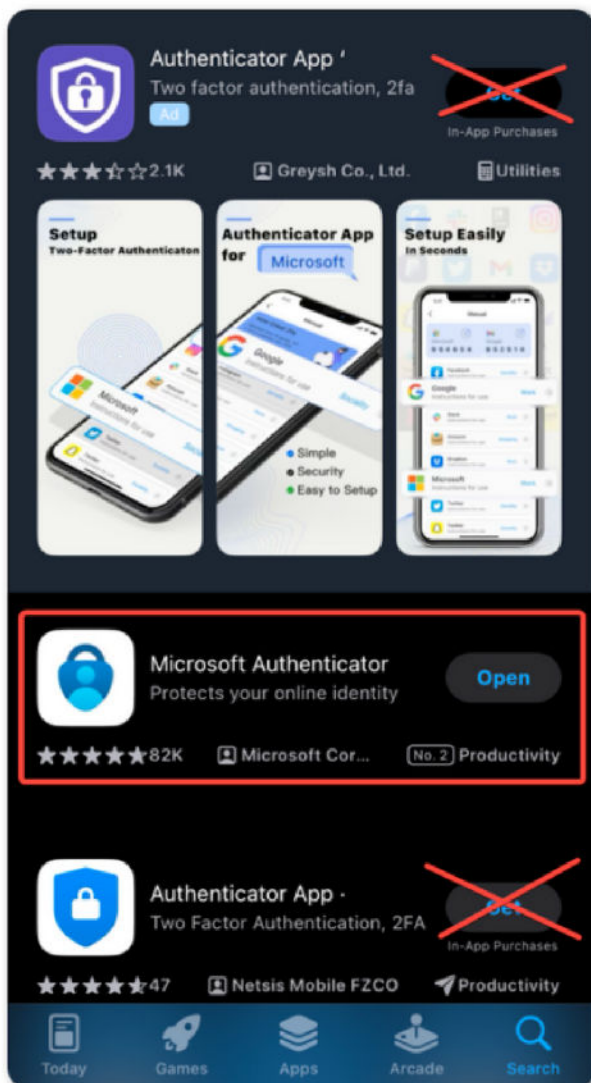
Authenticator App ‘
Two factor authentication, 2fa
Ad
Get
In-App Purchases
2.1K
Greysh Co., Ltd.
Utilities

Setup
Two-Factor Authenticaton
Microsoft

Authenticator App for
Microsoft
Google
Simple
Security
Easy to Setup

Setup Easily
In Seconds
Google
Microsoft

Microsoft Authenticator
Protects your online identity
Open
82K
Microsoft Cor...
No. 2 Productivity

Authenticator App ·
Two Factor Authentication, 2FA
Get
In-App Purchases
47
Netsis Mobile FZCO
Productivity

Today
Games
Apps
Arcade
Search